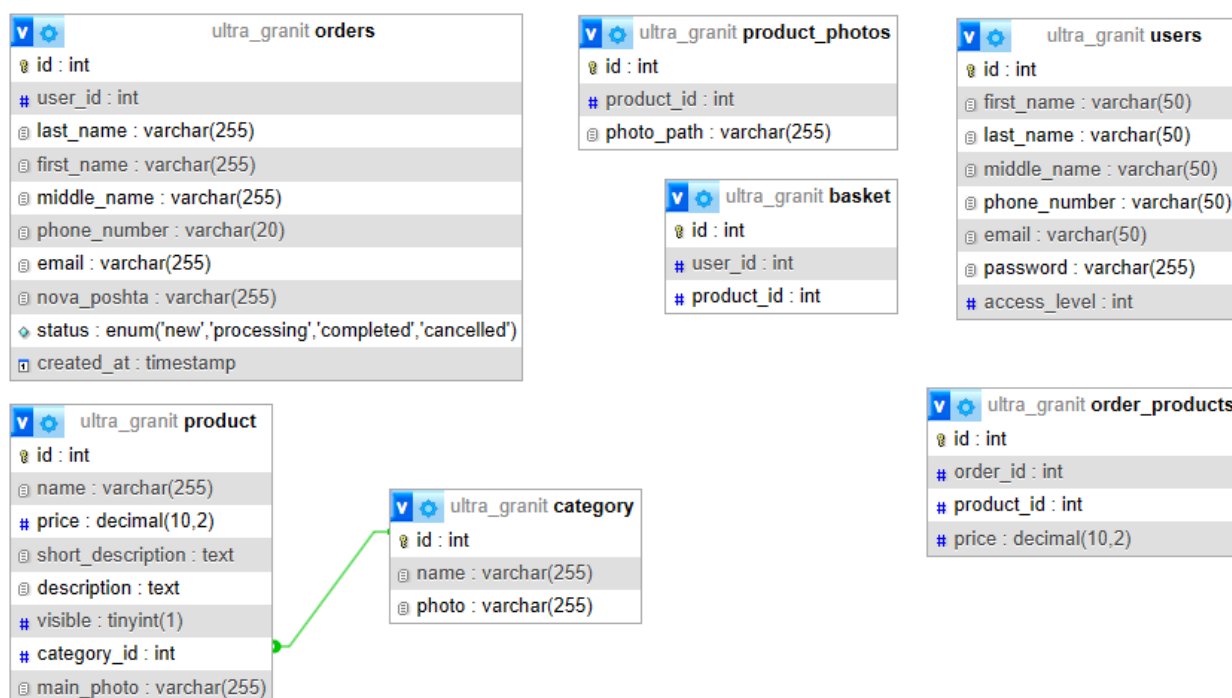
ultra_granit orders
id : int
user_id : int
last_name : varchar(255)
first_name : varchar(255)
middle_name : varchar(255)
phone_number : varchar(20)
email : varchar(255)
nova_poshta : varchar(255)
status : enum('new','processing','completed','cancelled')
created_at : timestamp

ultra_granit product_photos
id : int
product_id : int
photo_path : varchar(255)

ultra_granit basket
id : int
user_id : int
product_id : int

ultra_granit users
id : int
first_name : varchar(50)
last_name : varchar(50)
middle_name : varchar(50)
phone_number : varchar(50)
email : varchar(50)
password : varchar(255)
access_level : int

ultra_granit product
id : int
name : varchar(255)
price : decimal(10,2)
short_description : text
description : text
visible : tinyint(1)
category_id : int
main_photo : varchar(255)

ultra_granit category
id : int
name : varchar(255)
photo : varchar(255)

ultra_granit order_products
id : int
order_id : int
product_id : int
price : decimal(10,2)